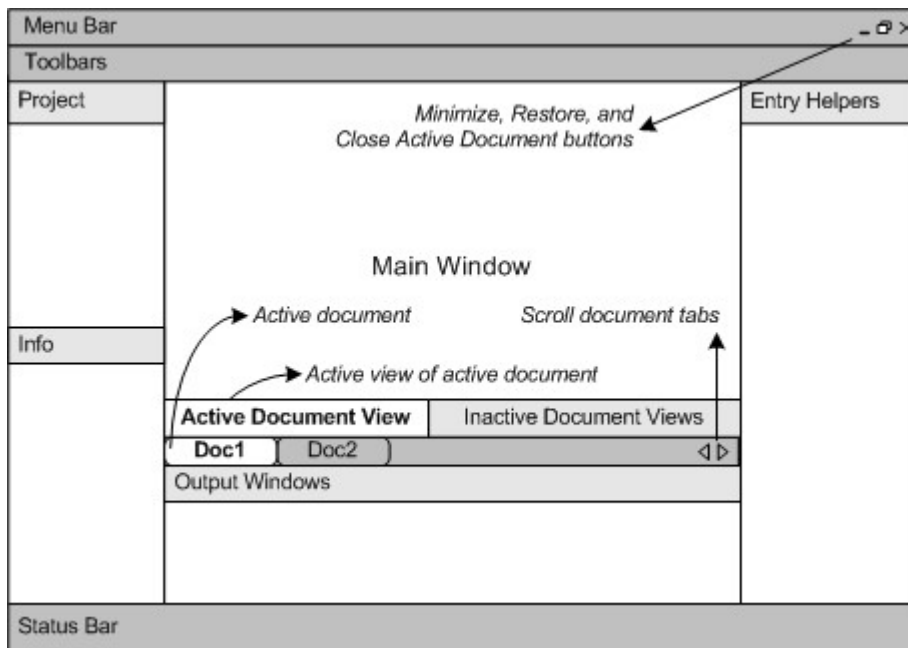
Menu Bar

Toolbars

Project

Minimize, Restore, and Close Active Document buttons

Entry Helpers

Main Window

Active document

Scroll document tabs

Info

Active view of active document

Active Document View

Inactive Document Views

Doc1

Doc2

Output Windows

Status Bar